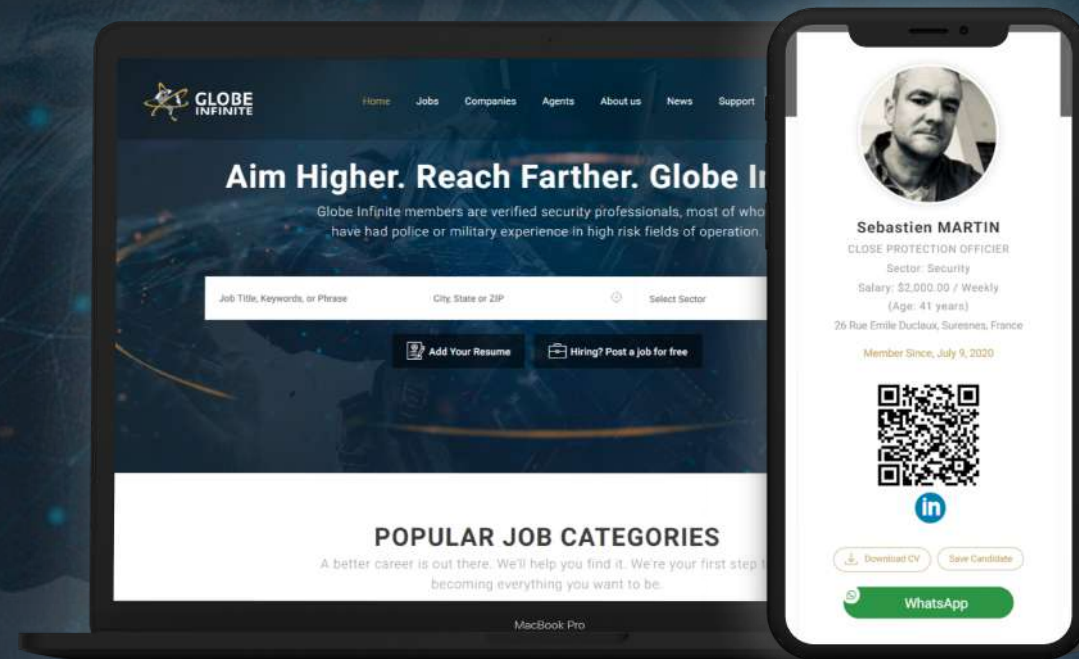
GLOBE INFINITE

Home Jobs Companies Agents About us News Support

Aim Higher. Reach Farther. Globe In

Globe Infinite members are verified security professionals, most of who have had police or military experience in high risk fields of operation.

Job Title, Keywords, or Phrase
City, State or ZIP
Select Sector

Add Your Resume
Hiring? Post a job for free

POPULAR JOB CATEGORIES

A better career is out there. We'll help you find it. We're your first step t becoming everything you want to be.

MacBook Pro

Sebastien MARTIN
CLOSE PROTECTION OFFICIER
Sector: Security
Salary: $2,000.00 / Weekly
(Age: 41 years)
26 Rue Emile Duclaux, Suresnes, France
Member Since, July 9, 2020

in

Download CV
Save Candidate

WhatsApp